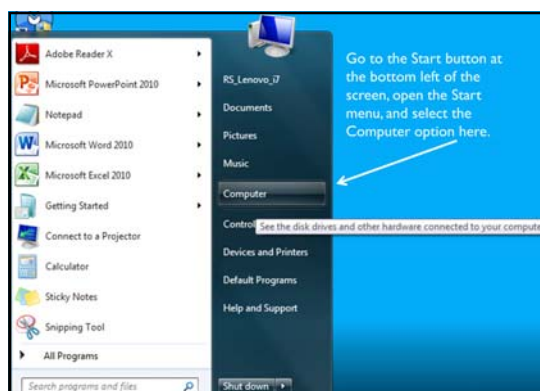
Adobe Reader X

Microsoft PowerPoint 2010

Notepad

Microsoft Word 2010

Microsoft Excel 2010

Getting Started

Connect to a Projector

Calculator

Sticky Notes

Snipping Tool

All Programs

Search programs and files

RS_Lenovo_i7

Documents

Pictures

Music

Computer

Control

See the disk drives and other hardware connected to your compute

Devices and Printers

Default Programs

Help and Support

Shut down

Go to the Start button at the bottom left of the screen, open the Start menu, and select the Computer option here.